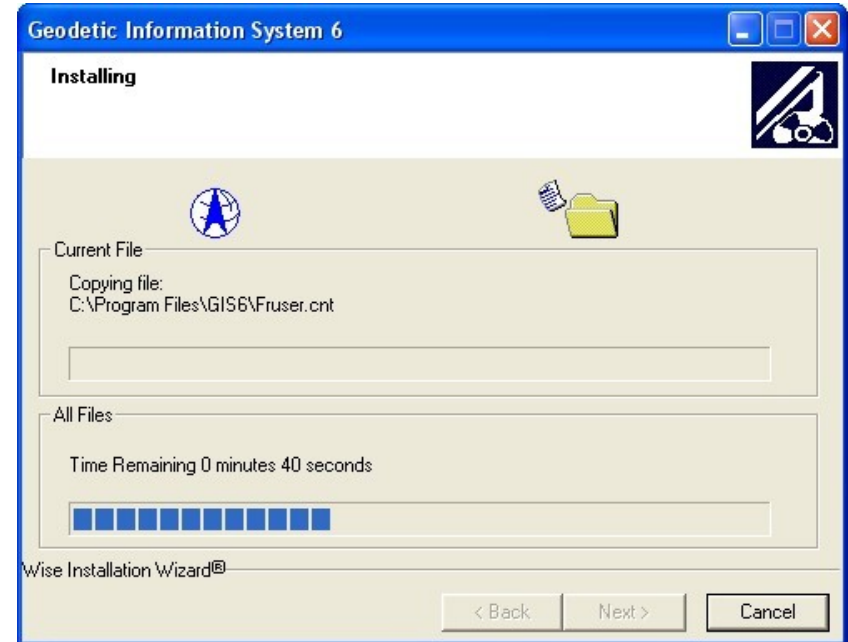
Geodetic Information System 6

Installing

Current File

Copying file:
C:\Program Files\GIS6\Fruser.cnt

All Files

Time Remaining 0 minutes 40 seconds

Wise Installation Wizard®

< Back

Next >

Cancel